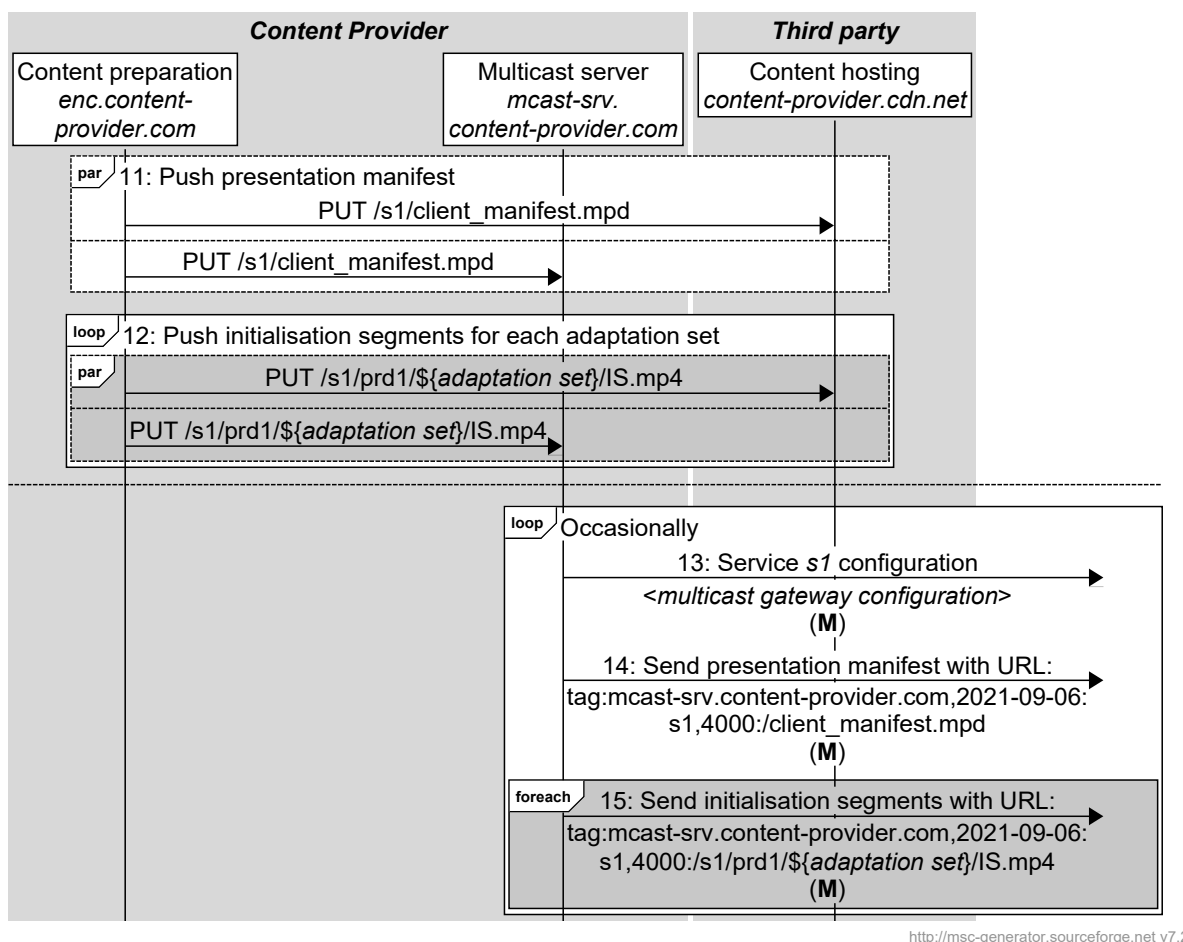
Content Provider

Third party

Content preparation
enc.content-provider.com

Multicast server
mcast-srv.
content-provider.com

Content hosting
content-provider.cdn.net

par

11: Push presentation manifest

PUT /s1/client_manifest.mpd

PUT /s1/client_manifest.mpd

loop

12: Push initialisation segments for each adaptation set

par

PUT /s1/prd1/${adaptation set}/IS.mp4

PUT /s1/prd1/${adaptation set}/IS.mp4

loop

Occasionally

13: Service s1 configuration

<multicast gateway configuration>
(M)

14: Send presentation manifest with URL:
tag:mcast-srv.content-provider.com,2021-09-06:
s1,4000:/client_manifest.mpd
(M)

foreach

15: Send initialisation segments with URL:
tag:mcast-srv.content-provider.com,2021-09-06:
s1,4000:/s1/prd1/${adaptation set}/IS.mp4
(M)

http://msc-generator.sourceforge.net v7.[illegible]